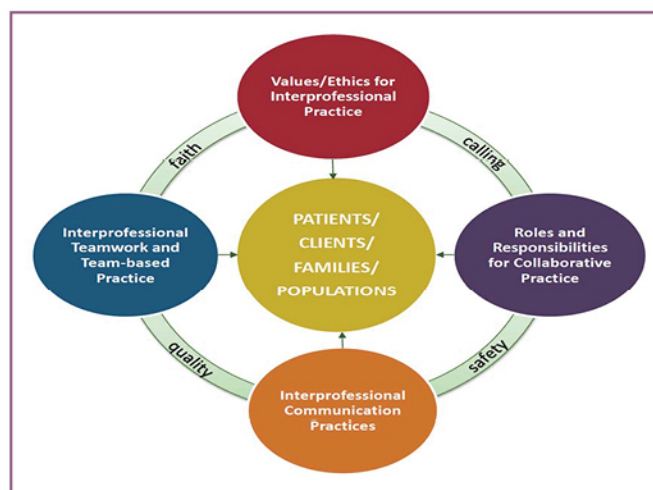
Values/Ethics for Interprofessional Practice

faith

calling

Interprofessional Teamwork and Team-based Practice

PATIENTS/ CLIENTS/ FAMILIES/ POPULATIONS

Roles and Responsibilities for Collaborative Practice

quality

safety

Interprofessional Communication Practices